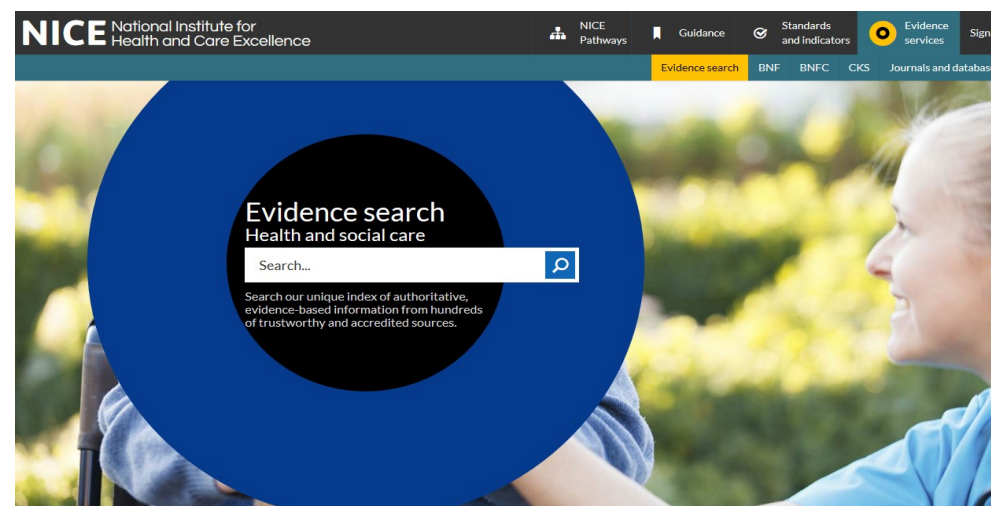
NICE National Institute for Health and Care Excellence

NICE Pathways

Guidance

Standards and indicators

Evidence services

Sign

Evidence search

BNF

BNFC

CKS

Journals and databas

Evidence search

Health and social care

Search...

Search our unique index of authoritative, evidence-based information from hundreds of trustworthy and accredited sources.